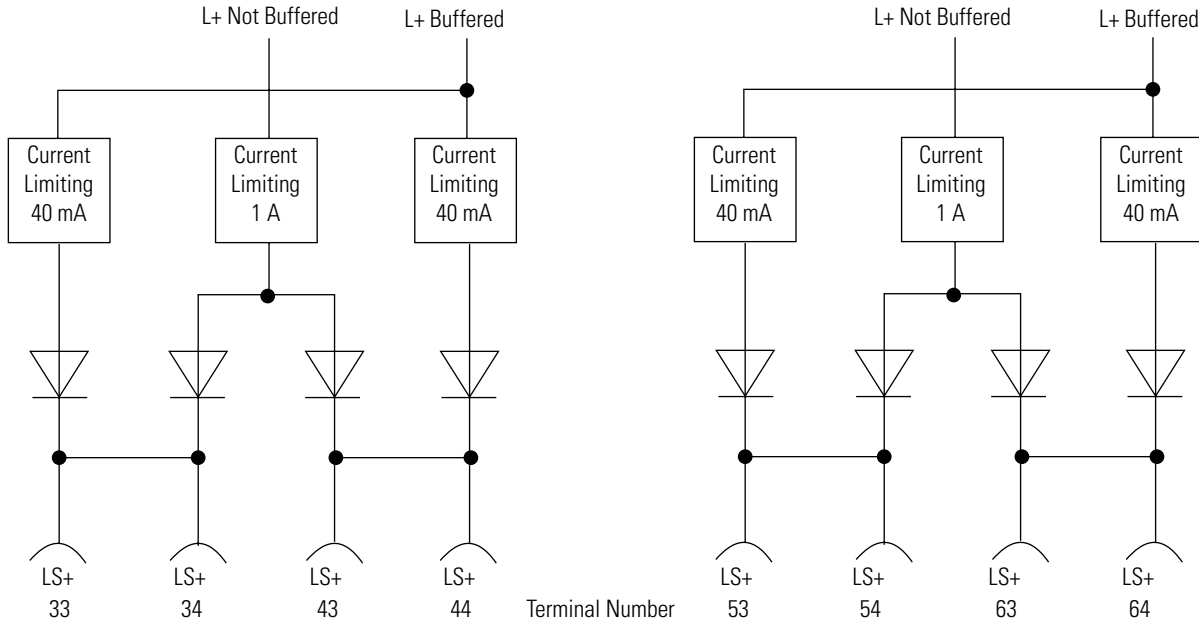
L+ Not Buffered
L+ Buffered

Current Limiting 40 mA
Current Limiting 1 A
Current Limiting 40 mA

LS+ 33
LS+ 34
LS+ 43
LS+ 44

Terminal Number

L+ Not Buffered
L+ Buffered

Current Limiting 40 mA
Current Limiting 1 A
Current Limiting 40 mA

LS+ 53
LS+ 54
LS+ 63
LS+ 64